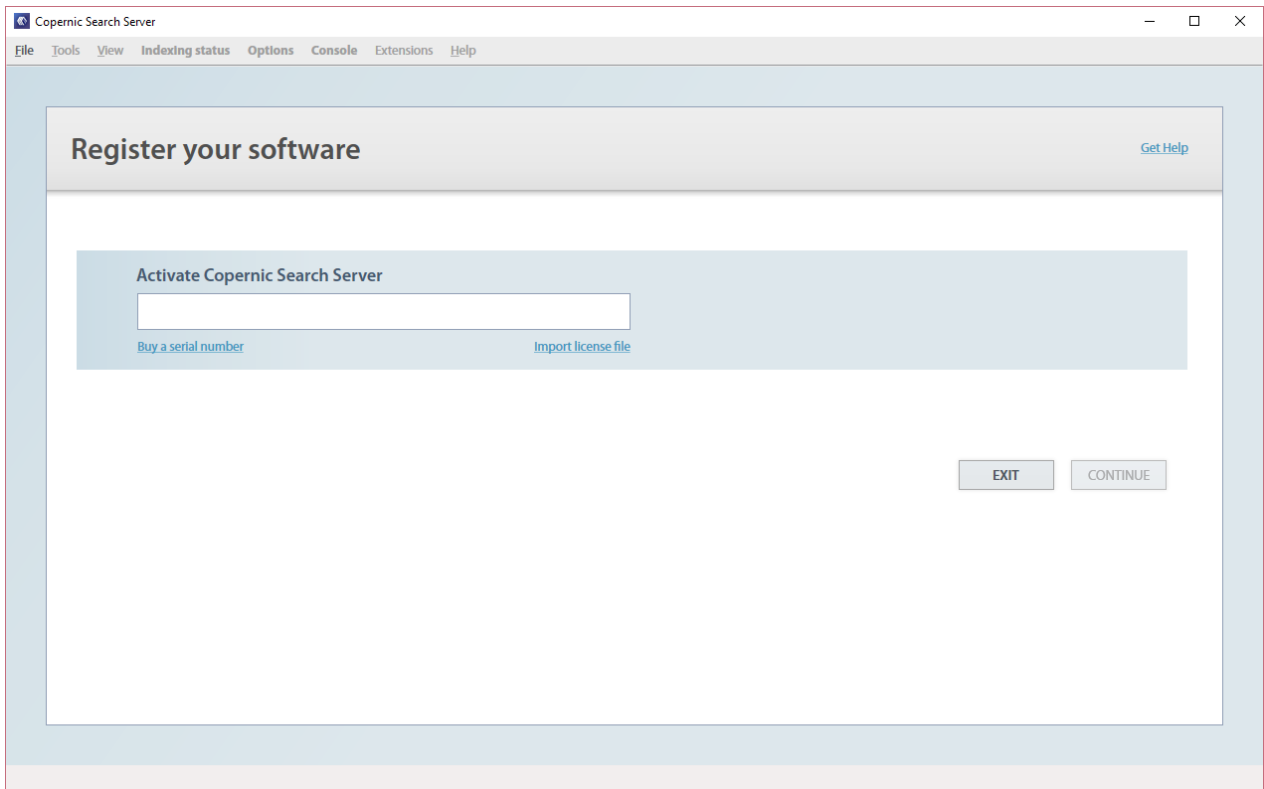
Copernic Search Server

File Tools View Indexing status Options Console Extensions Help

Register your software

Get Help

Activate Copernic Search Server

Buy a serial number

Import license file

EXIT

CONTINUE